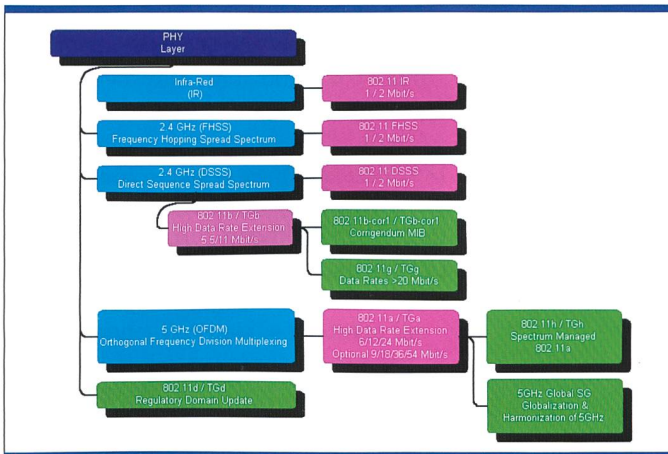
PHY
Layer

Infra-Red
(IR)

802.11 IR
1 / 2 Mbit/s

2.4 GHz (FHSS)
Frequency Hopping Spread Spectrum

802.11 FHSS
1 / 2 Mbit/s

2.4 GHz (DSSS)
Direct Sequence Spread Spectrum

802.11 DSSS
1 / 2 Mbit/s

802.11b / TGb
High Data Rate Extension
5.5/11 Mbit/s

802.11b-cor1 / TGb-cor1
Corrigendum MIB

802.11g / TGg
Data Rates >20 Mbit/s

5 GHz (OFDM)
Orthogonal Frequency Division Multiplexing

802.11a / TGa
High Data Rate Extension
6/12/24 Mbit/s
Optional 9/18/36/54 Mbit/s

802.11h / TGh
Spectrum Managed
802.11a

5GHz Global SG
Globalization &
Harmonization of 5GHz

802.11d / TGd
Regulatory Domain Update